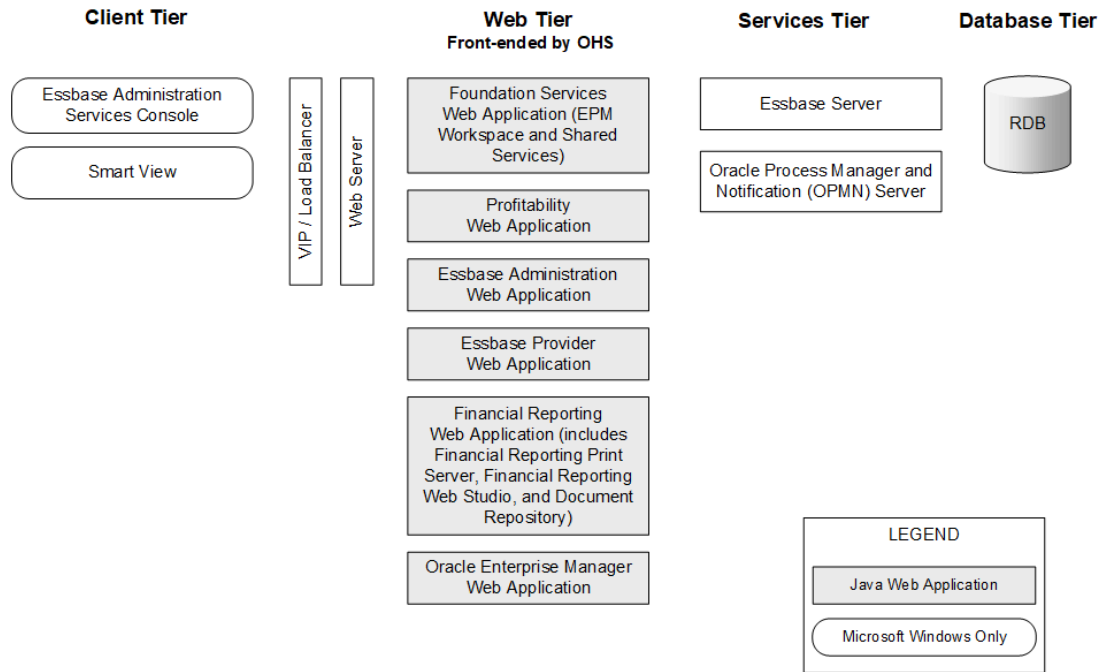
Client Tier

Web Tier
Front-ended by OHS

Services Tier

Database Tier

Essbase Administration Services Console

Smart View

VIP / Load Balancer

Web Server

Foundation Services Web Application (EPM Workspace and Shared Services)

Profitability Web Application

Essbase Administration Web Application

Essbase Provider Web Application

Financial Reporting Web Application (includes Financial Reporting Print Server, Financial Reporting Web Studio, and Document Repository)

Oracle Enterprise Manager Web Application

Essbase Server

Oracle Process Manager and Notification (OPMN) Server

RDB

LEGEND

Java Web Application

Microsoft Windows Only